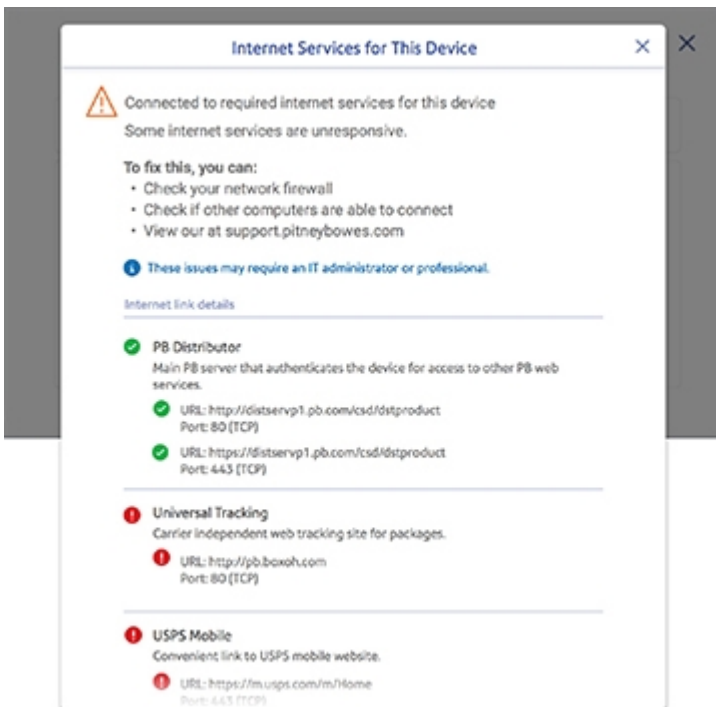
Internet Services for This Device

×

×

Connected to required internet services for this device

Some internet services are unresponsive.

To fix this, you can:
• Check your network firewall
• Check if other computers are able to connect
• View our at support.pitneybowes.com

These issues may require an IT administrator or professional.

Internet link details

PB Distributor

Main PB server that authenticates the device for access to other PB web services.

URL: http://distservp1.pb.com/csd/dstproduct
Port: 80 (TCP)

URL: https://distservp1.pb.com/csd/dstproduct
Port: 443 (TCP)

Universal Tracking

Carrier independent web tracking site for packages.

URL: http://pb.boxoh.com
Port: 80 (TCP)

USPS Mobile

Convenient link to USPS mobile website.

URL: https://m.usps.com/m/Home
Port: 443 (TCP)